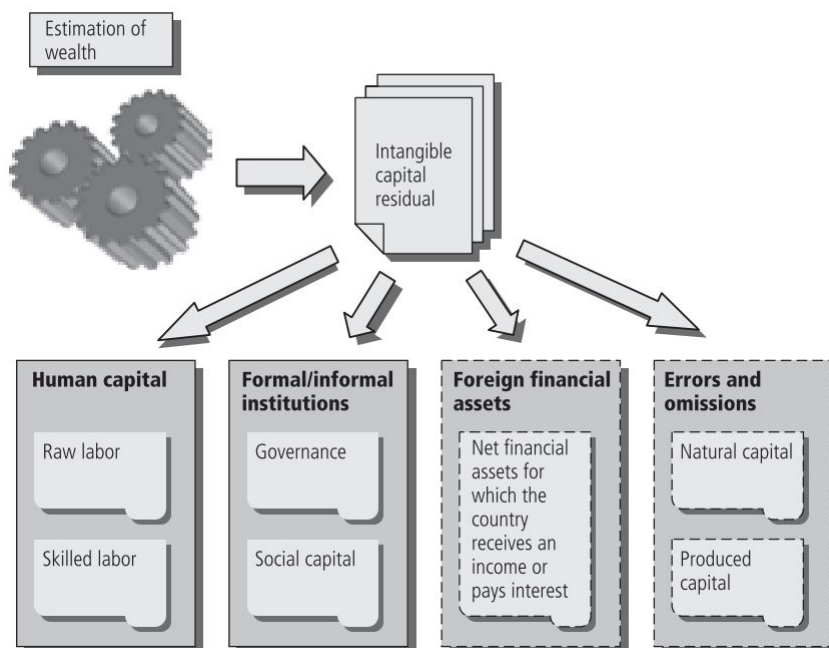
Estimation of wealth

Intangible capital residual

Human capital

Raw labor

Skilled labor

Formal/informal institutions

Governance

Social capital

Foreign financial assets

Net financial assets for which the country receives an income or pays interest

Errors and omissions

Natural capital

Produced capital